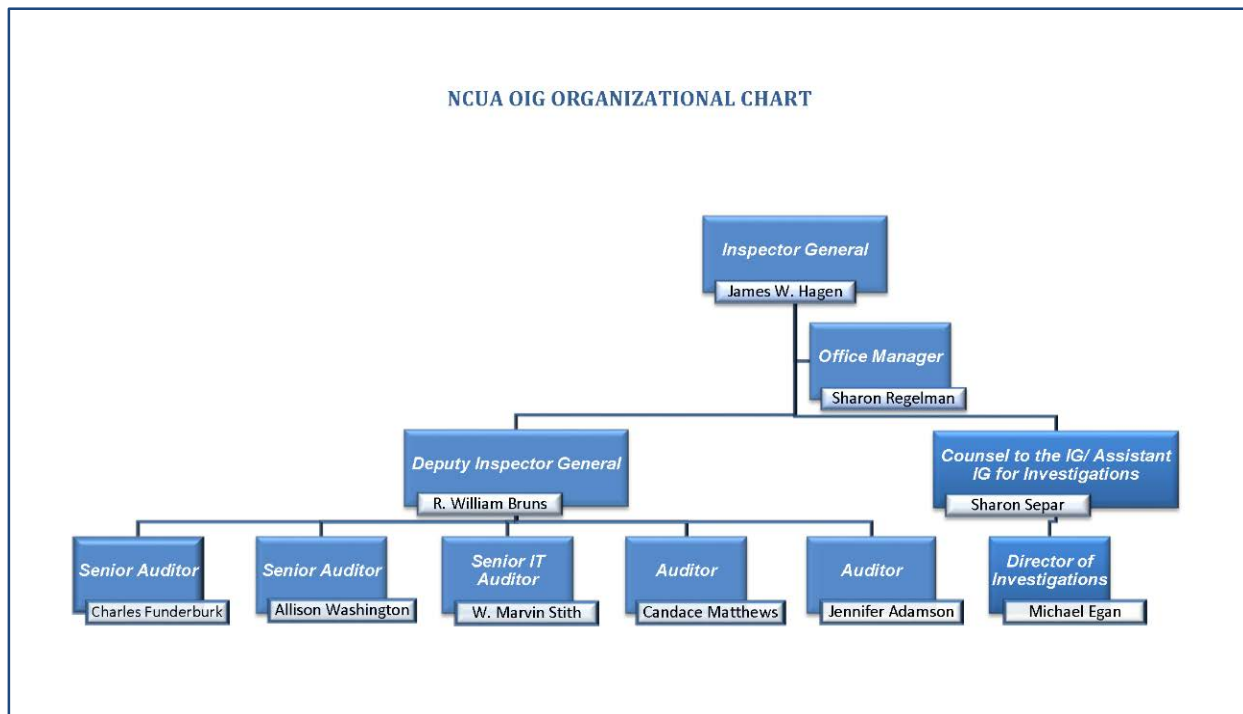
NCUA OIG ORGANIZATIONAL CHART

Inspector General
James W. Hagen

Office Manager
Sharon Regelman

Deputy Inspector General
R. William Bruns

Counsel to the IG/ Assistant IG for Investigations
Sharon Separ

Senior Auditor
Charles Funderburk

Senior Auditor
Allison Washington

Senior IT Auditor
W. Marvin Stith

Auditor
Candace Matthews

Auditor
Jennifer Adamson

Director of Investigations
Michael Egan